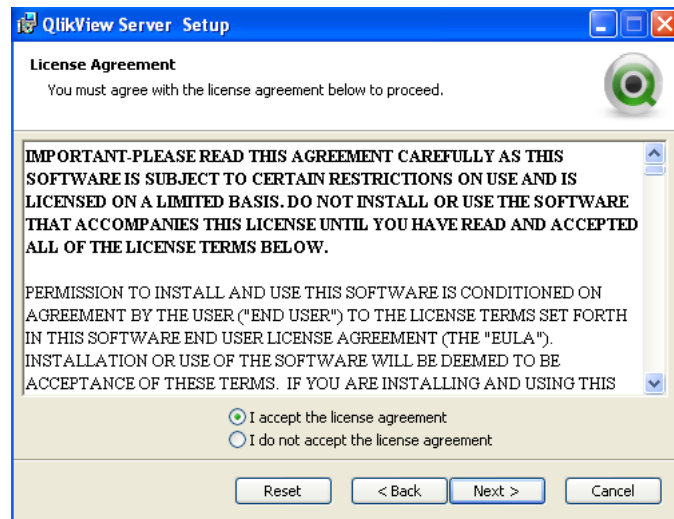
QlikView Server Setup

License Agreement

You must agree with the license agreement below to proceed.

IMPORTANT-PLEASE READ THIS AGREEMENT CAREFULLY AS THIS SOFTWARE IS SUBJECT TO CERTAIN RESTRICTIONS ON USE AND IS LICENSED ON A LIMITED BASIS. DO NOT INSTALL OR USE THE SOFTWARE THAT ACCOMPANIES THIS LICENSE UNTIL YOU HAVE READ AND ACCEPTED ALL OF THE LICENSE TERMS BELOW.

PERMISSION TO INSTALL AND USE THIS SOFTWARE IS CONDITIONED ON AGREEMENT BY THE USER ("END USER") TO THE LICENSE TERMS SET FORTH IN THIS SOFTWARE END USER LICENSE AGREEMENT (THE "EULA"). INSTALLATION OR USE OF THE SOFTWARE WILL BE DEEMED TO BE ACCEPTANCE OF THESE TERMS. IF YOU ARE INSTALLING AND USING THIS

I accept the license agreement

I do not accept the license agreement

Reset

< Back

Next >

Cancel